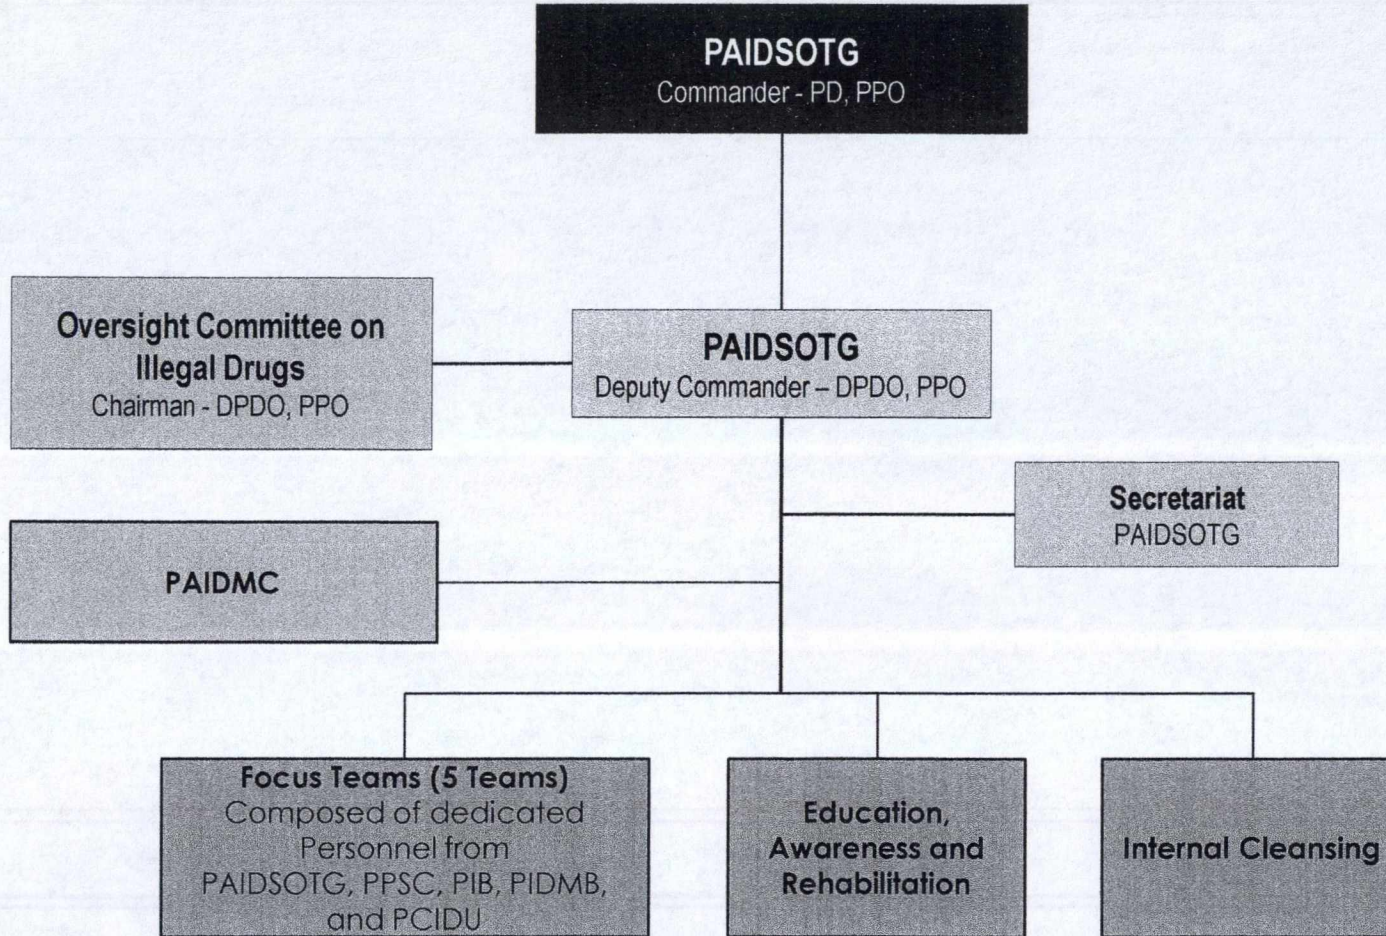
PAIDSOTG
Commander - PD, PPO

Oversight Committee on Illegal Drugs
Chairman - DPDO, PPO

PAIDSOTG
Deputy Commander – DPDO, PPO

Secretariat
PAIDSOTG

PAIDMC

Focus Teams (5 Teams)
Composed of dedicated Personnel from PAIDSOTG, PPSC, PIB, PIDMB, and PCIDU

Education, Awareness and Rehabilitation

Internal Cleansing